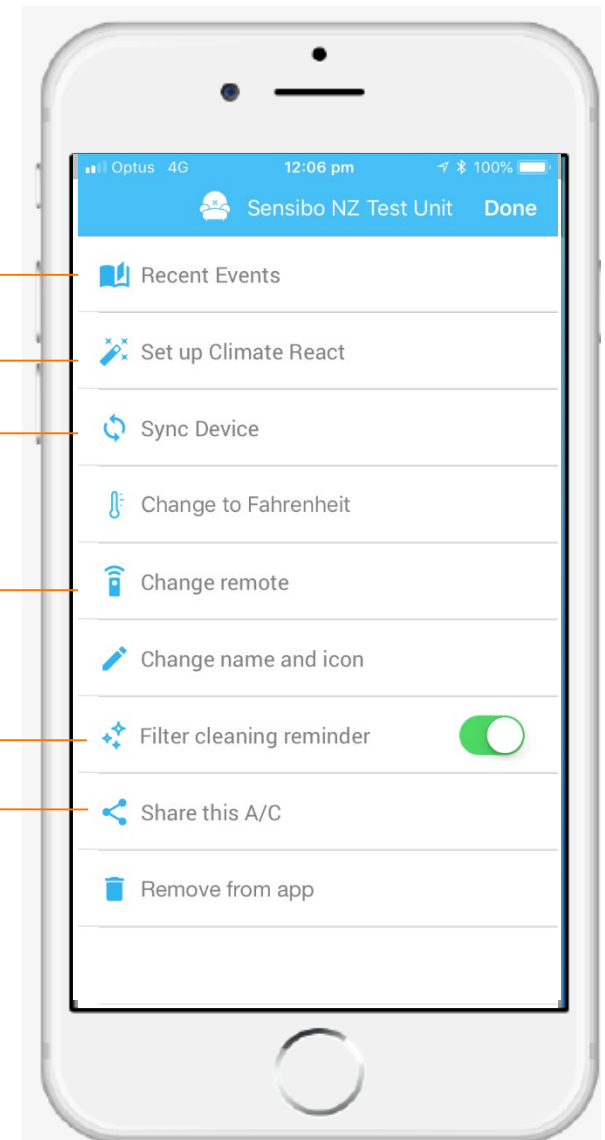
Optus 4G 12:06 pm 100%

Sensibo NZ Test Unit Done

Recent Events

Set up Climate React

Sync Device

Change to Fahrenheit

Change remote

Change name and icon

Filter cleaning reminder

Share this A/C

Remove from app